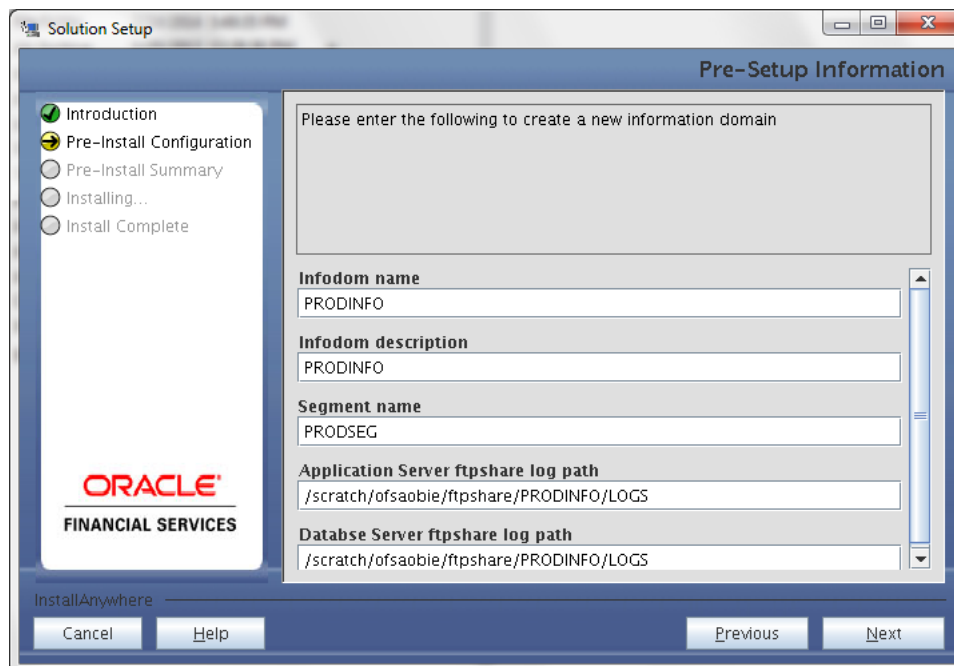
Solution Setup

Pre-Setup Information

Introduction
Pre-Install Configuration
Pre-Install Summary
Installing...
Install Complete

Please enter the following to create a new information domain

Infodom name
PRODINFO
Infodom description
PRODINFO
Segment name
PRODSEG
Application Server ftpshare log path
/scratch/ofsaobie/ftpshare/PRODINFO/LOGS
Databse Server ftpshare log path
/scratch/ofsaobie/ftpshare/PRODINFO/LOGS

ORACLE
FINANCIAL SERVICES

InstallAnywhere
Cancel
Help
Previous
Next